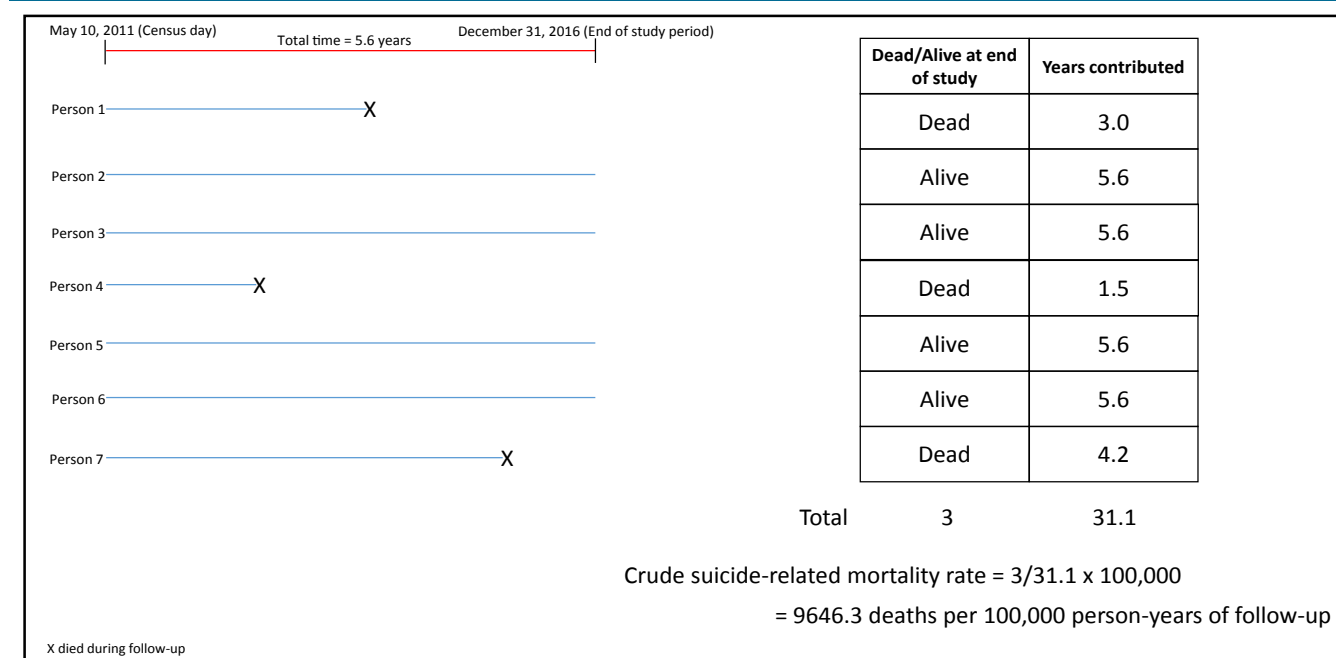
May 10, 2011 (Census day)

Total time = 5.6 years

December 31, 2016 (End of study period)

Person 1 X

Person 2

Person 3

Person 4 X

Person 5

Person 6

Person 7 X

| Dead/Alive at end of study | Years contributed |
|---|---|
| Dead | 3.0 |
| Alive | 5.6 |
| Alive | 5.6 |
| Dead | 1.5 |
| Alive | 5.6 |
| Alive | 5.6 |
| Dead | 4.2 |

Total 3 31.1

Crude suicide-related mortality rate = 3/31.1 x 100,000

= 9646.3 deaths per 100,000 person-years of follow-up

X died during follow-up